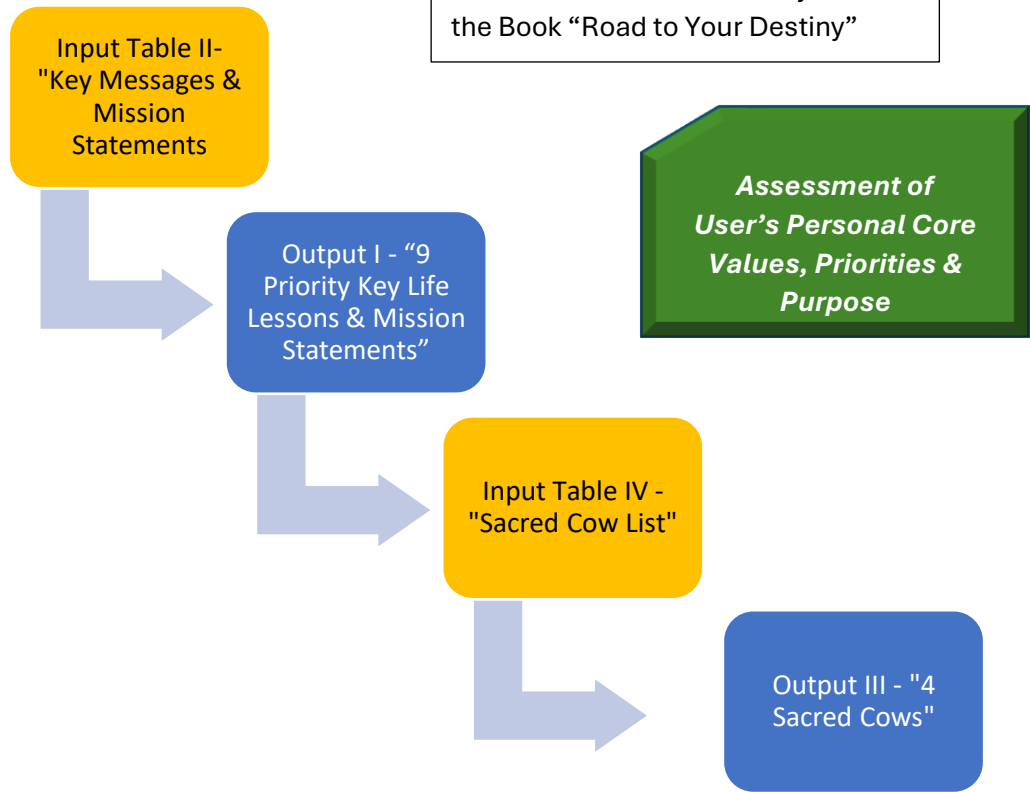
the Book “Road to Your Destiny”

Input Table II- "Key Messages & Mission Statements

Assessment of User’s Personal Core Values, Priorities & Purpose

Output I - “9 Priority Key Life Lessons & Mission Statements”

Input Table IV - "Sacred Cow List"

Output III - "4 Sacred Cows"